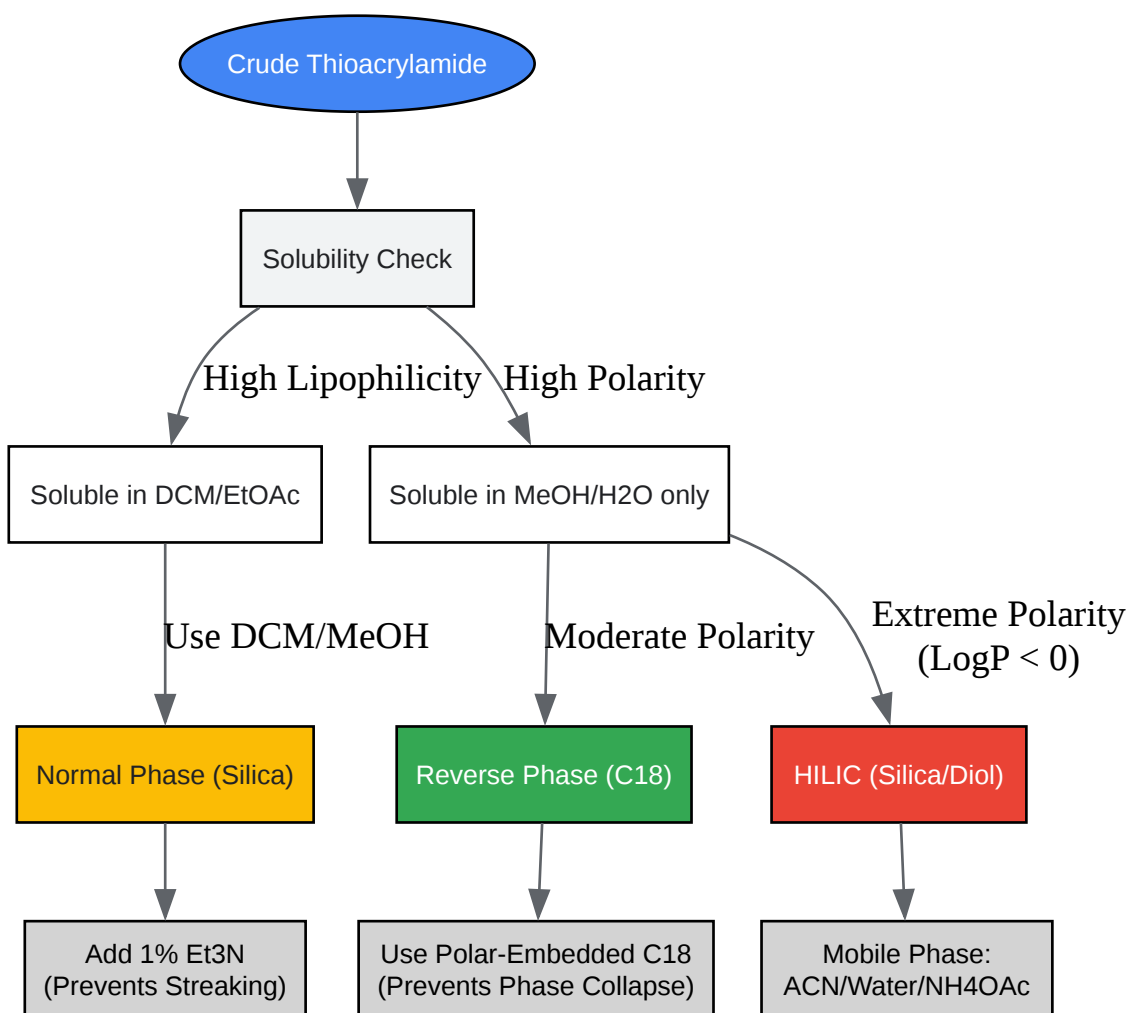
Crude Thioacrylamide

Solubility Check

High Lipophilicity

High Polarity

Soluble in DCM/EtOAc

Soluble in MeOH/H2O only

Use DCM/MeOH

Moderate Polarity

Extreme Polarity (LogP < 0)

Normal Phase (Silica)

Reverse Phase (C18)

HILIC (Silica/Diol)

Add 1% Et3N (Prevents Streaking)

Use Polar-Embedded C18 (Prevents Phase Collapse)

Mobile Phase: ACN/Water/NH4OAc